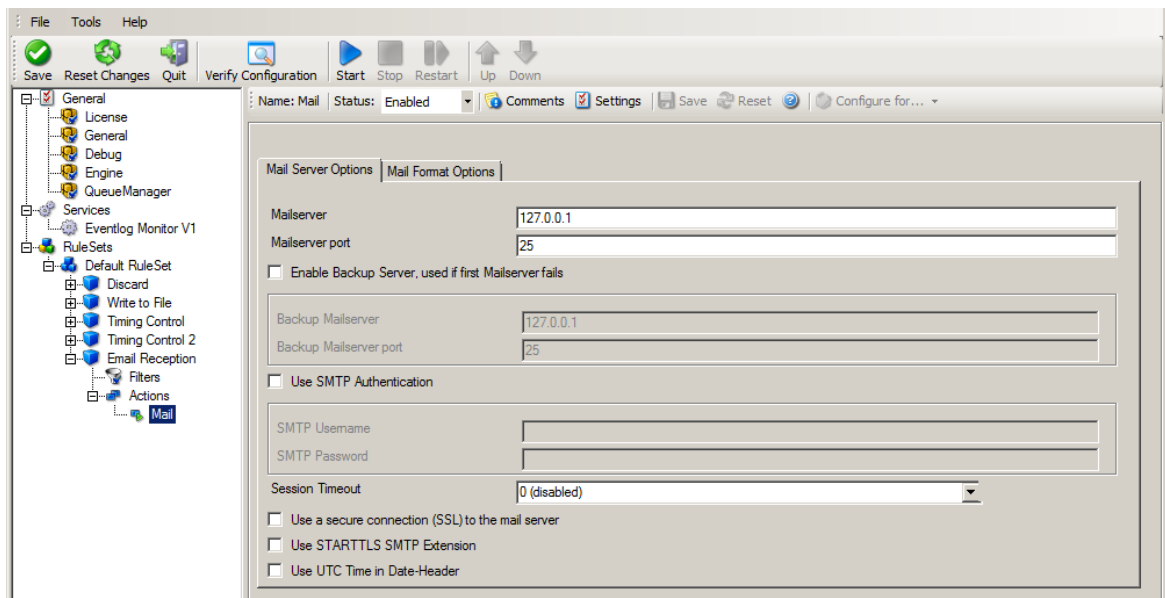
File Tools Help

Save Reset Changes Quit Verify Configuration Start Stop Restart Up Down

General
License
General
Debug
Engine
QueueManager
Services
Eventlog Monitor V1
RuleSets
Default RuleSet
Discard
Write to File
Timing Control
Timing Control 2
Email Reception
Filters
Actions
Mail

Name: Mail | Status: Enabled | Comments Settings | Save Reset | Configure for...

Mail Server Options | Mail Format Options

Mailserver 127.0.0.1
Mailserver port 25
Enable Backup Server, used if first Mailserver fails
Backup Mailserver 127.0.0.1
Backup Mailserver port 25
Use SMTP Authentication
SMTP Username
SMTP Password
Session Timeout 0 (disabled)
Use a secure connection (SSL) to the mail server
Use STARTTLS SMTP Extension
Use UTC Time in Date-Header